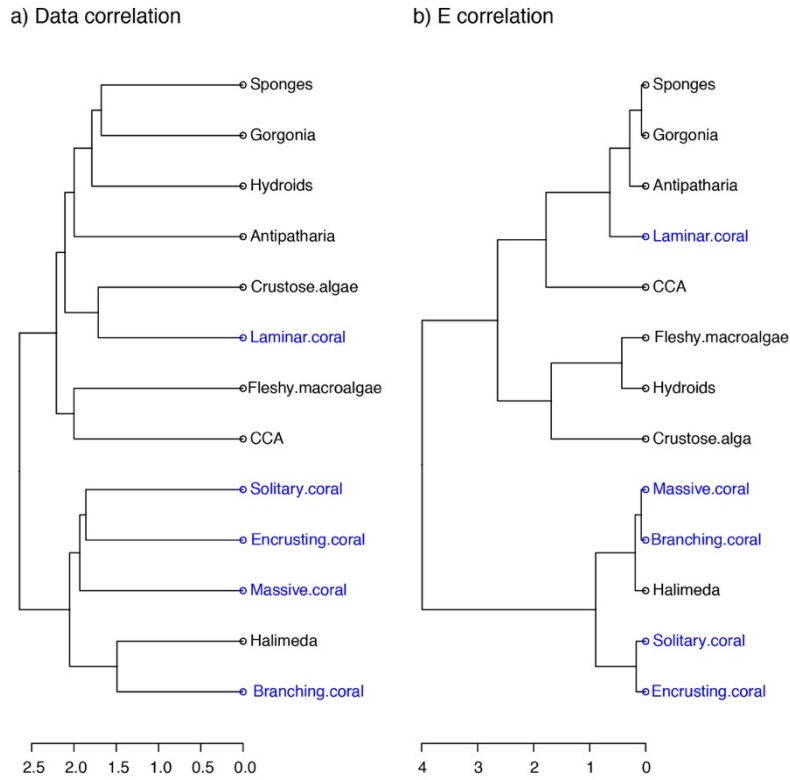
a) Data correlation

Sponges
Gorgonia
Hydroids
Antipatharia
Crustose.algae
Laminar.coral
Fleshy.macroalgae
CCA
Solitary.coral
Encrusting.coral
Massive.coral
Halimeda
Branching.coral

2.5 2.0 1.5 1.0 0.5 0.0

b) E correlation

Sponges
Gorgonia
Antipatharia
Laminar.coral
CCA
Fleshy.macroalgae
Hydroids
Crustose.alga
Massive.coral
Branching.coral
Halimeda
Solitary.coral
Encrusting.coral

4 3 2 1 0